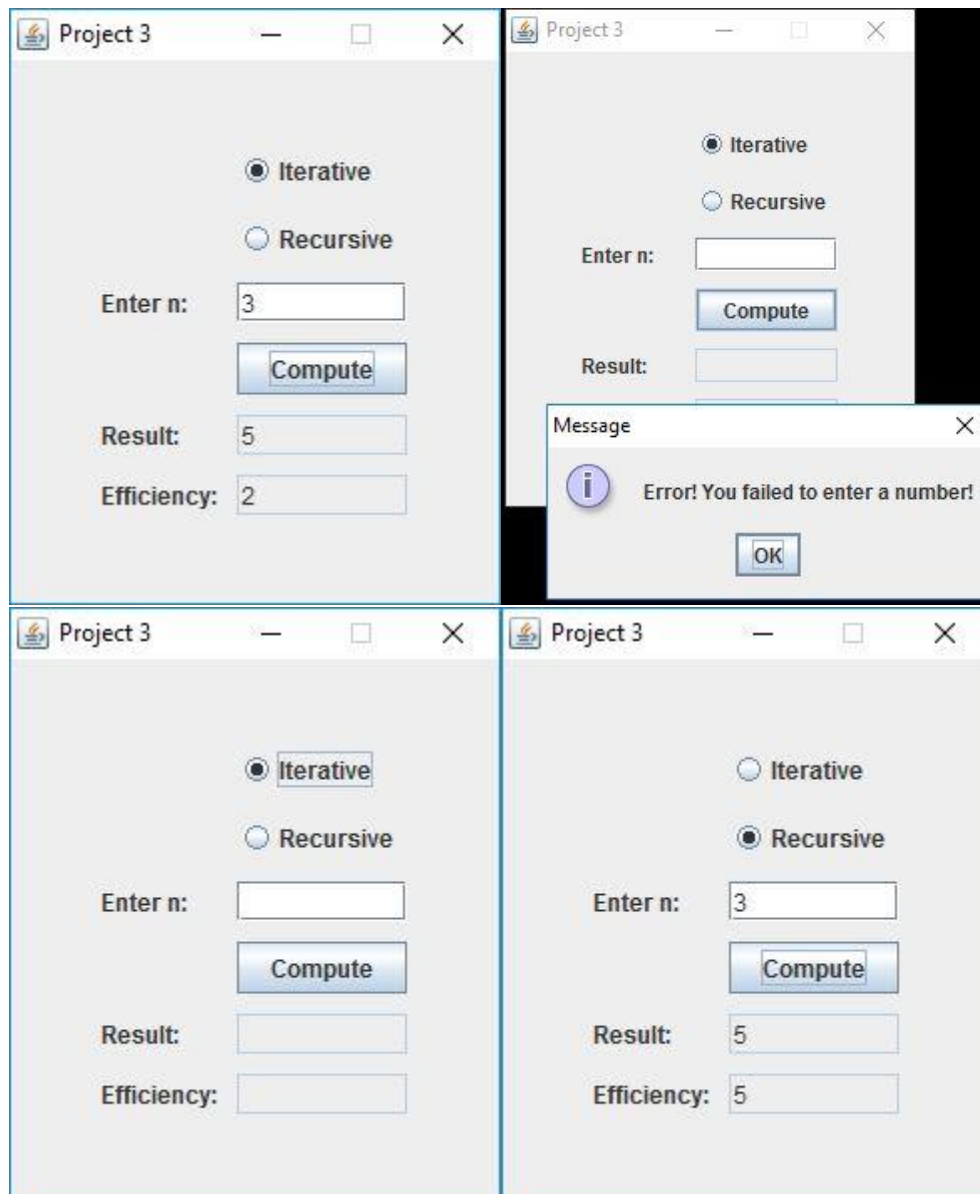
Project 3

Iterative

Recursive

Enter n: 3

Compute

Result: 5

Efficiency: 2

Project 3

Iterative

Recursive

Enter n:

Compute

Result:

Message

Error! You failed to enter a number!

OK

Project 3

Iterative

Recursive

Enter n:

Compute

Result:

Efficiency:

Project 3

Iterative

Recursive

Enter n: 3

Compute

Result: 5

Efficiency: 5